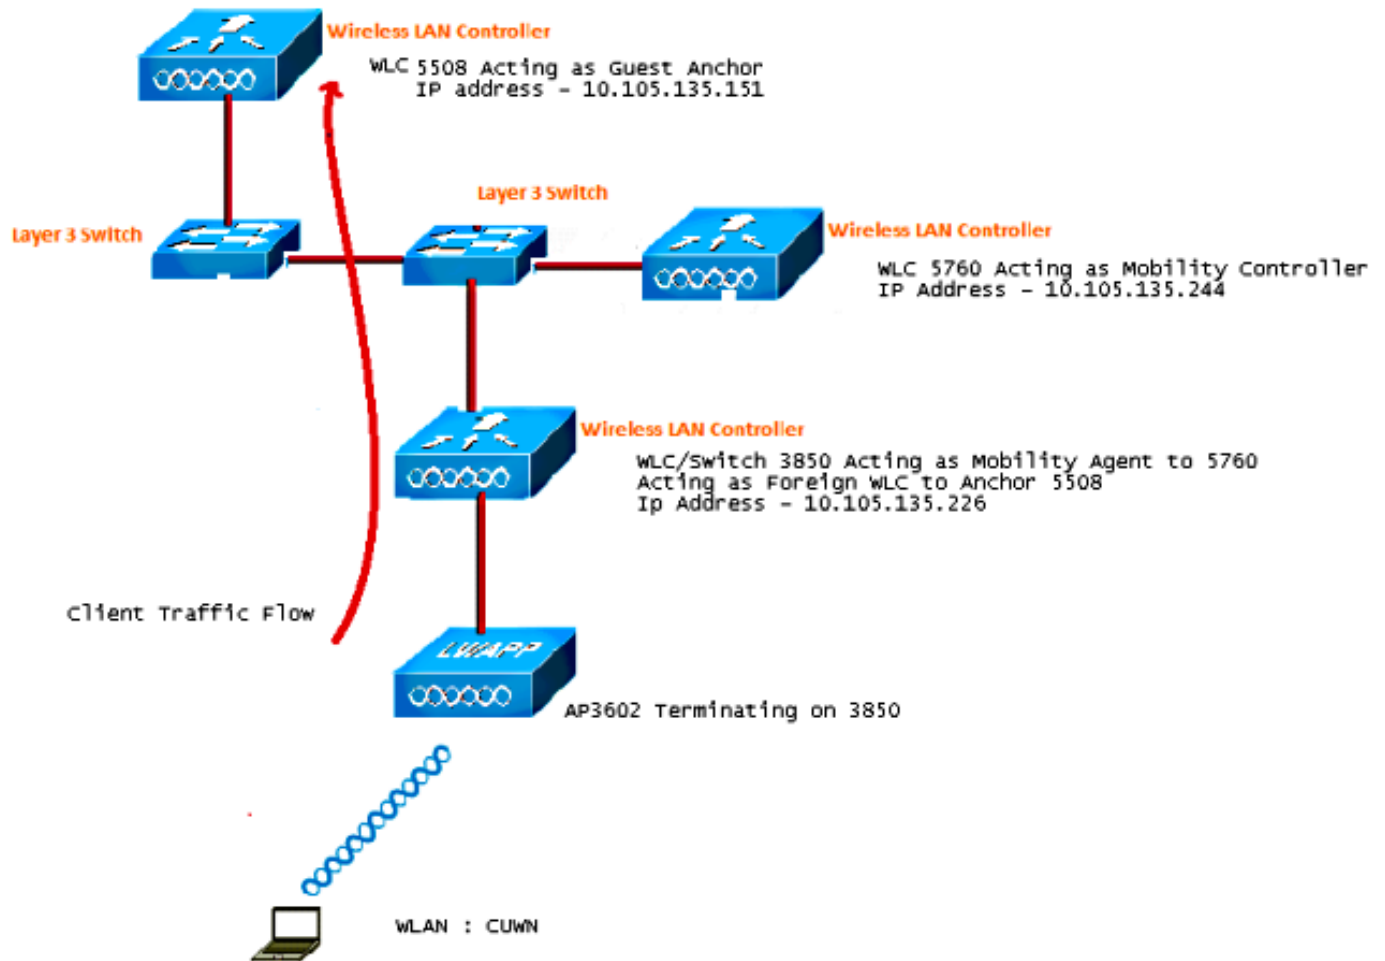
Wireless LAN Controller

WLC 5508 Acting as Guest Anchor
IP address - 10.105.135.151

Layer 3 Switch

Layer 3 Switch

Wireless LAN Controller

WLC 5760 Acting as Mobility Controller
IP Address - 10.105.135.244

Wireless LAN Controller

WLC/Switch 3850 Acting as Mobility Agent to 5760
Acting as Foreign WLC to Anchor 5508
Ip Address - 10.105.135.226

Client Traffic Flow

LWAPP

AP3602 Terminating on 3850

WLAN : CUWN